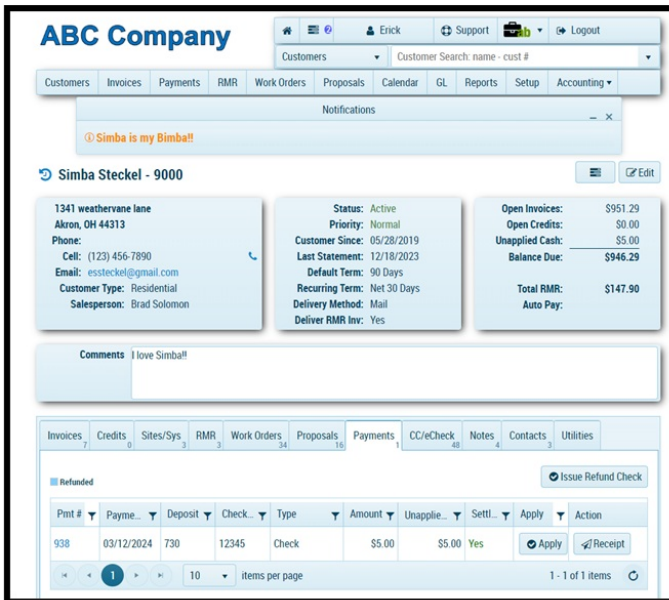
ABC Company

2 Erick Support ab Logout

Customers Customer Search: name - cust #

Customers Invoices Payments RMR Work Orders Proposals Calendar GL Reports Setup Accounting

Notifications

Simba is my Bimba!!

Simba Steckel - 9000

Edit

1341 weathervane lane
Akron, OH 44313
Phone:
Cell: (123) 456-7890
Email: essteckel@gmail.com
Customer Type: Residential
Salesperson: Brad Solomon

Status: Active
Priority: Normal
Customer Since: 05/28/2019
Last Statement: 12/18/2023
Default Term: 90 Days
Recurring Term: Net 30 Days
Delivery Method: Mail
Deliver RMR Inv: Yes

Open Invoices: $951.29
Open Credits: $0.00
Unapplied Cash: $5.00
Balance Due: $946.29

Total RMR: $147.90
Auto Pay:

Comments I love Simba!!

Invoices 7 Credits 0 Sites/Sys 3 RMR 3 Work Orders 34 Proposals 16 Payments 1 CC/eCheck 48 Notes 4 Contacts 3 Utilities

Refunded

Issue Refund Check

| Pmt # | Payme... | Deposit | Check... | Type | Amount | Unapplie... | Settl... | Apply | Action |
|---|---|---|---|---|---|---|---|---|---|
| 938 | 03/12/2024 | 730 | 12345 | Check | $5.00 | $5.00 | Yes | Apply | Receipt |

1 10 items per page 1 - 1 of 1 items